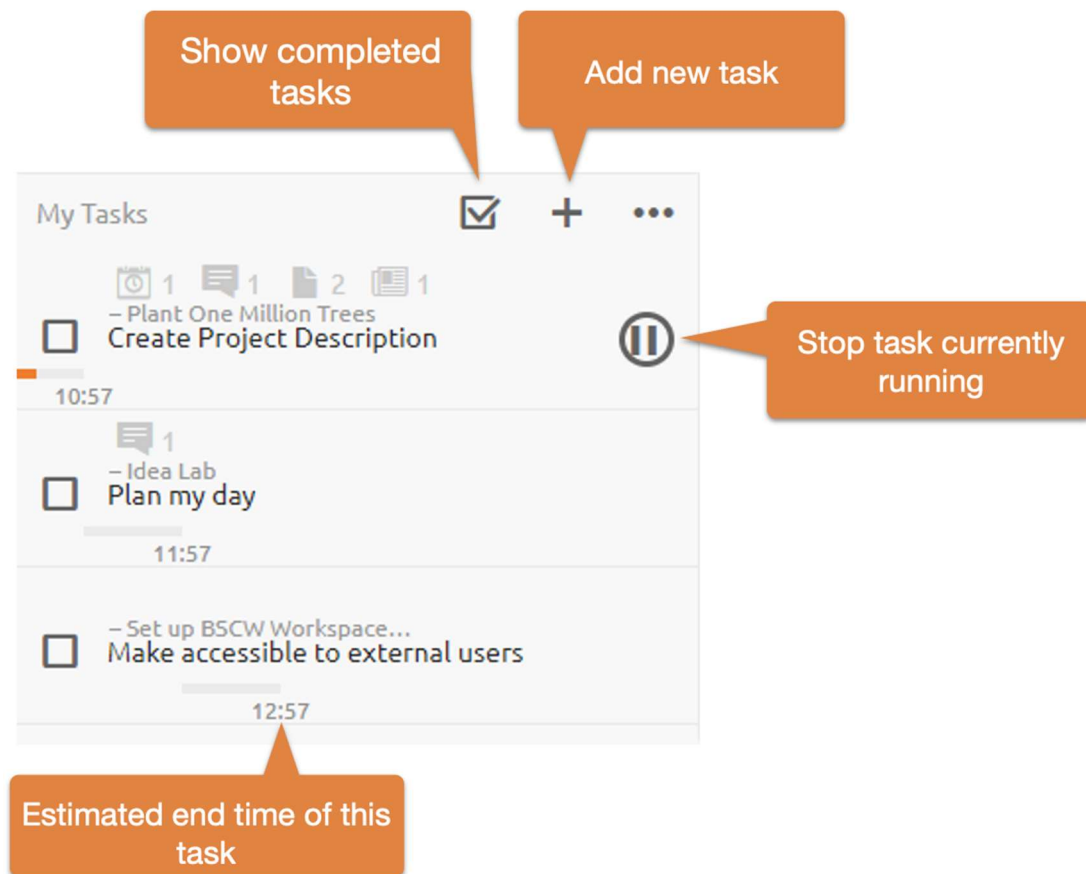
Show completed tasks

Add new task

My Tasks

1 1 2 1

– Plant One Million Trees
Create Project Description

10:57

Stop task currently running

1

– Idea Lab
Plan my day

11:57

– Set up BSCW Workspace...
Make accessible to external users

12:57

Estimated end time of this task